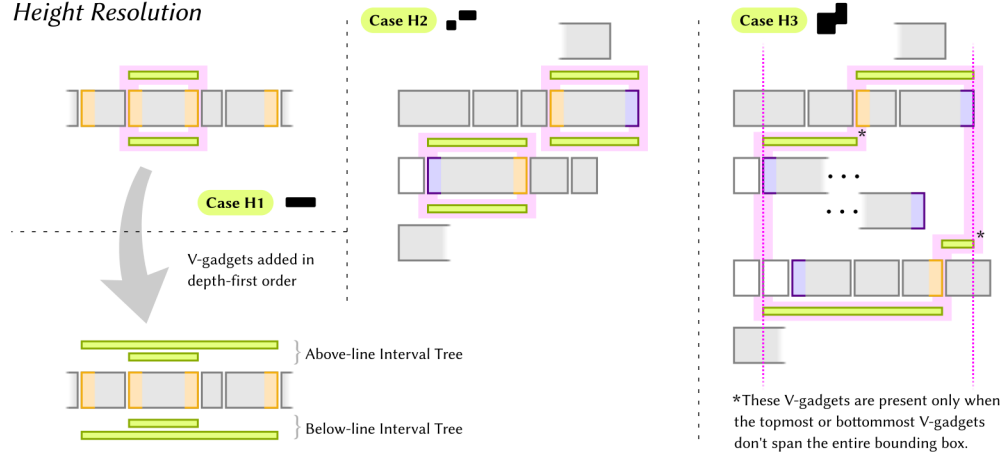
Height Resolution

Case H1

V-gadgets added in depth-first order

Above-line Interval Tree

Below-line Interval Tree

Case H2

Case H3

*

. . .

. . .

*

*These V-gadgets are present only when the topmost or bottommost V-gadgets don't span the entire bounding box.